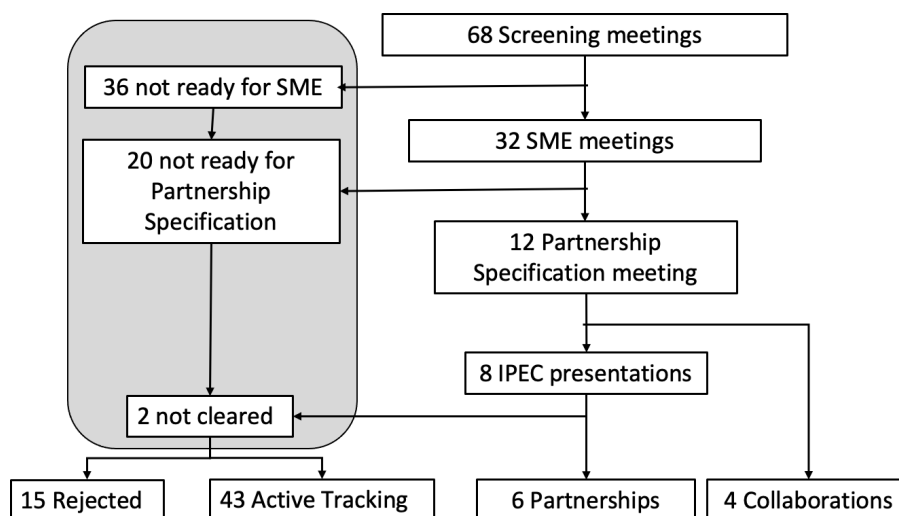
68 Screening meetings

36 not ready for SME

32 SME meetings

20 not ready for Partnership Specification

12 Partnership Specification meeting

8 IPEC presentations

2 not cleared

15 Rejected

43 Active Tracking

6 Partnerships

4 Collaborations